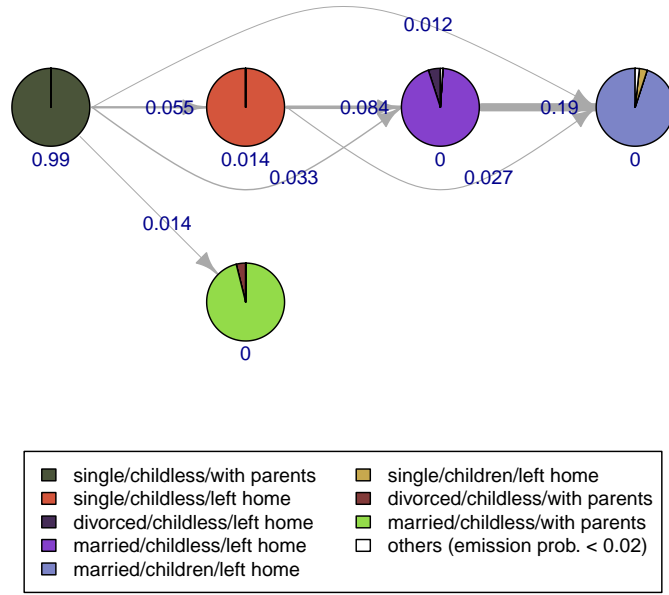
0.012

0.055

0.084

0.19

0.99

0.014

0

0

0.033

0.027

0.014

0

single/childless/with parents
single/childless/left home
divorced/childless/left home
married/childless/left home
married/children/left home

single/children/left home
divorced/childless/with parents
married/childless/with parents
others (emission prob. < 0.02)